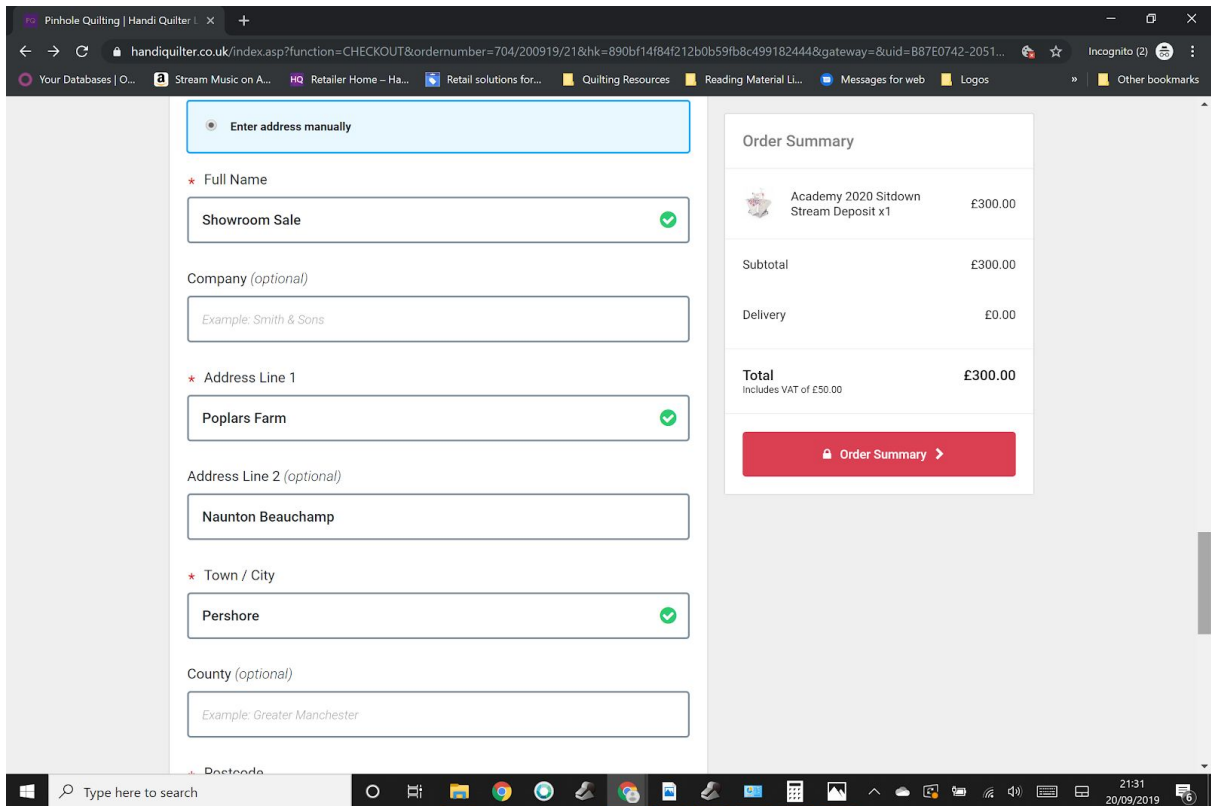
Pinhole Quilting | Handi Quilter L ×
+
handiquilter.co.uk/index.asp?function=CHECKOUT&ordernumber=704/200919/21&hk=890bf14f84f212b0b59fb8c499182444&gateway=&uid=B87E0742-2051...
Incognito (2)
Your Databases | O... Stream Music on A... Retailer Home – Ha... Retail solutions for... Quilting Resources Reading Material Li... Messages for web Logos » Other bookmarks

Enter address manually

* Full Name
Showroom Sale

Company (optional)
Example: Smith & Sons

* Address Line 1
Poplars Farm

Address Line 2 (optional)
Naunton Beauchamp

* Town / City
Pershore

County (optional)
Example: Greater Manchester

* Postcode

Order Summary

Academy 2020 Sitdown Stream Deposit x1 £300.00

Subtotal £300.00

Delivery £0.00

Total £300.00
Includes VAT of £50.00

Order Summary >

Type here to search
21:31
20/09/2019